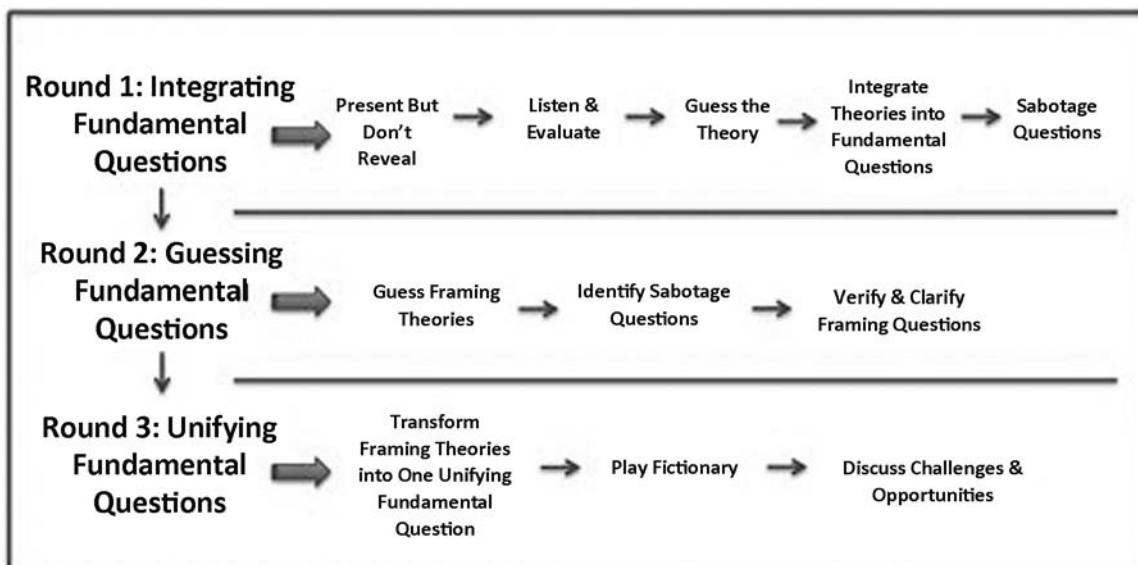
Round 1: Integrating Fundamental Questions

Present But Don't Reveal

Listen & Evaluate

Guess the Theory

Integrate Theories into Fundamental Questions

Sabotage Questions

Round 2: Guessing Fundamental Questions

Guess Framing Theories

Identify Sabotage Questions

Verify & Clarify Framing Questions

Round 3: Unifying Fundamental Questions

Transform Framing Theories into One Unifying Fundamental Question

Play Fictionary

Discuss Challenges & Opportunities